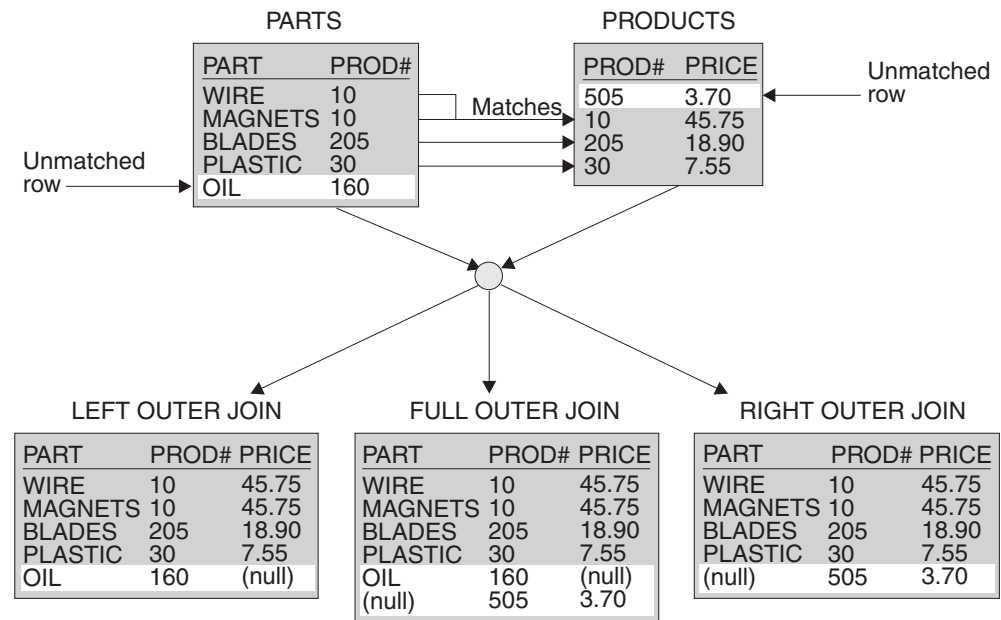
PARTS

| PART | PROD# |
|---|---|
| WIRE | 10 |
| MAGNETS | 10 |
| BLADES | 205 |
| PLASTIC | 30 |
| OIL | 160 |

PRODUCTS

| PROD# | PRICE |
|---|---|
| 505 | 3.70 |
| 10 | 45.75 |
| 205 | 18.90 |
| 30 | 7.55 |

Unmatched row

Matches

Unmatched row

LEFT OUTER JOIN

| PART | PROD# | PRICE |
|---|---|---|
| WIRE | 10 | 45.75 |
| MAGNETS | 10 | 45.75 |
| BLADES | 205 | 18.90 |
| PLASTIC | 30 | 7.55 |
| OIL | 160 | (null) |

FULL OUTER JOIN

| PART | PROD# | PRICE |
|---|---|---|
| WIRE | 10 | 45.75 |
| MAGNETS | 10 | 45.75 |
| BLADES | 205 | 18.90 |
| PLASTIC | 30 | 7.55 |
| OIL | 160 | (null) |
| (null) | 505 | 3.70 |

RIGHT OUTER JOIN

| PART | PROD# | PRICE |
|---|---|---|
| WIRE | 10 | 45.75 |
| MAGNETS | 10 | 45.75 |
| BLADES | 205 | 18.90 |
| PLASTIC | 30 | 7.55 |
| (null) | 505 | 3.70 |